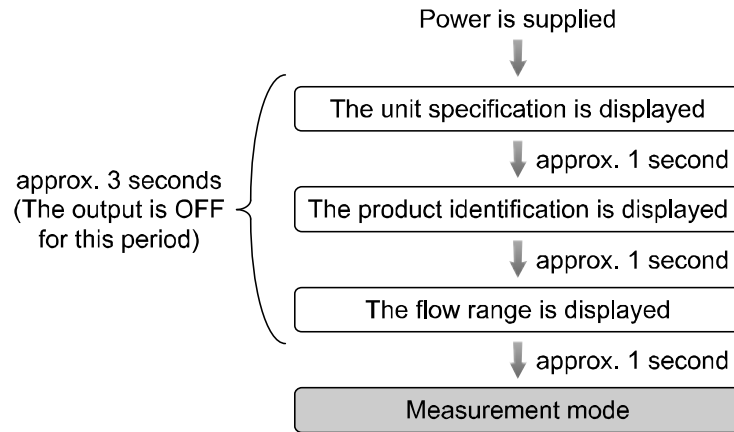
Power is supplied

approx. 3 seconds (The output is OFF for this period)

The unit specification is displayed

approx. 1 second

The product identification is displayed

approx. 1 second

The flow range is displayed

approx. 1 second

Measurement mode